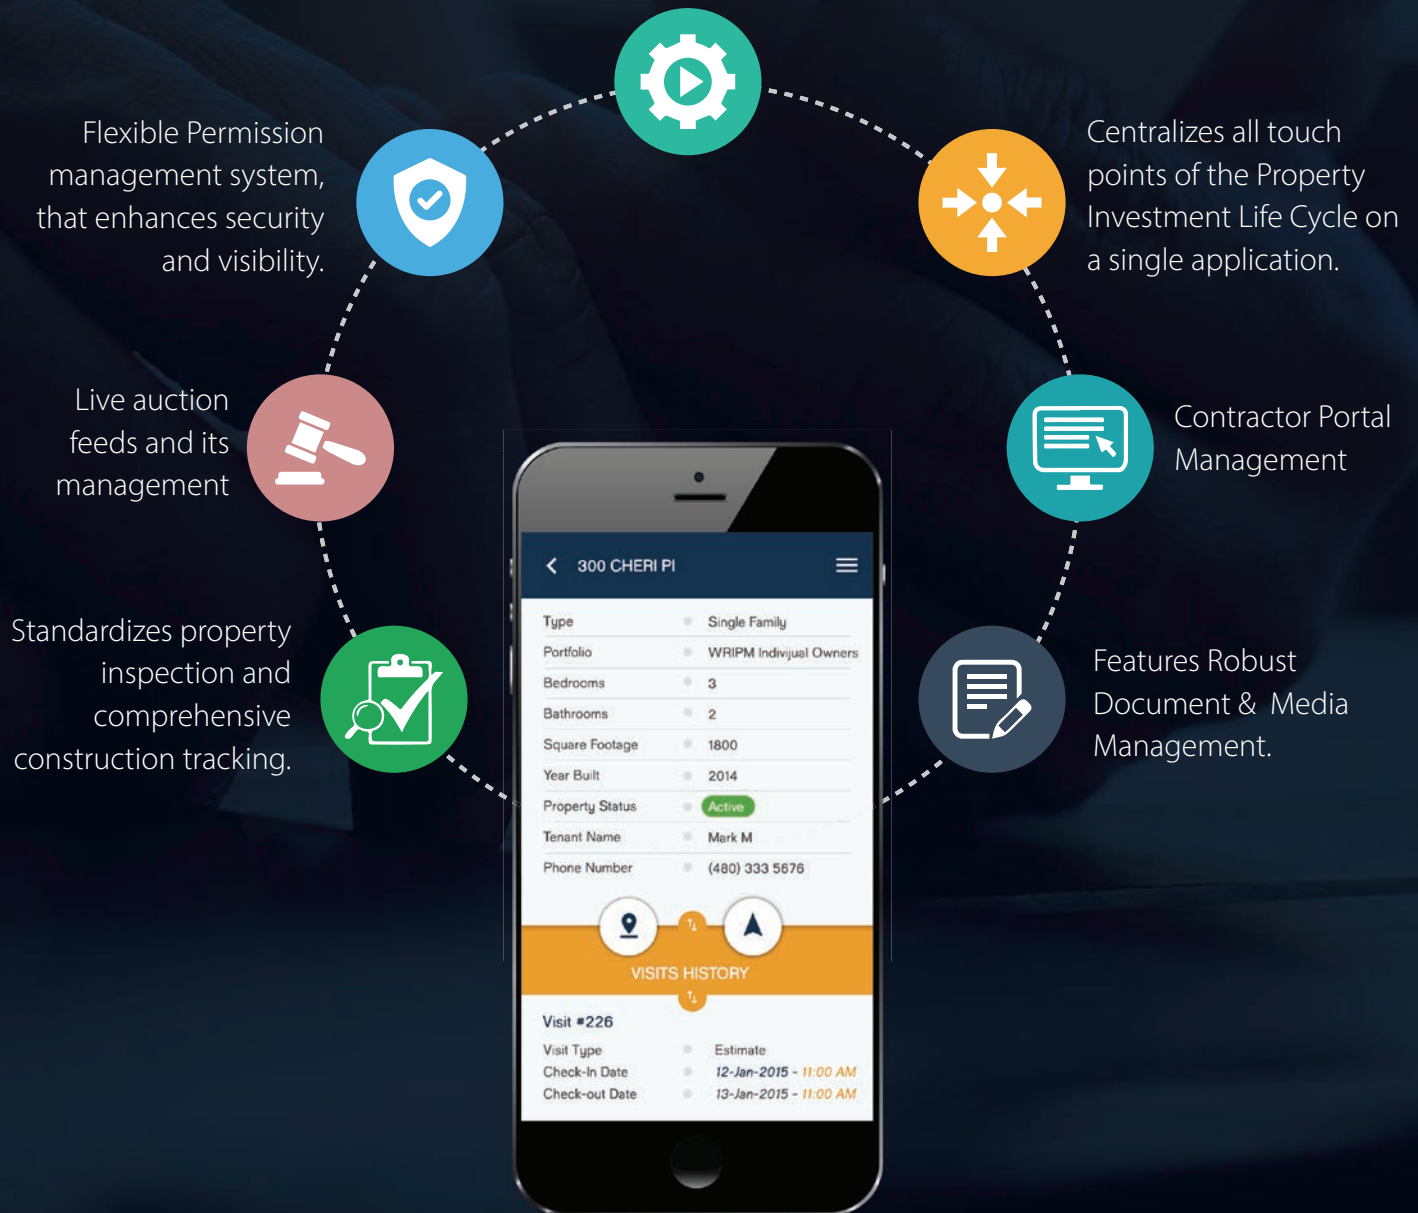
Flexible Permission management system, that enhances security and visibility.

Centralizes all touch points of the Property Investment Life Cycle on a single application.

Live auction feeds and its management

Contractor Portal Management

Standardizes property inspection and comprehensive construction tracking.

Features Robust Document & Media Management.

300 CHERI PI

| Type | Single Family |
|---|---|
| Portfolio | WRIPM Indivijual Owners |
| Bedrooms | 3 |
| Bathrooms | 2 |
| Square Footage | 1800 |
| Year Built | 2014 |
| Property Status | Active |
| Tenant Name | Mark M |
| Phone Number | (480) 333 5676 |

VISITS HISTORY

Visit #226

| Visit Type | Estimate |
|---|---|
| Check-In Date | 12-Jan-2015 - 11:00 AM |
| Check-out Date | 13-Jan-2015 - 11:00 AM |